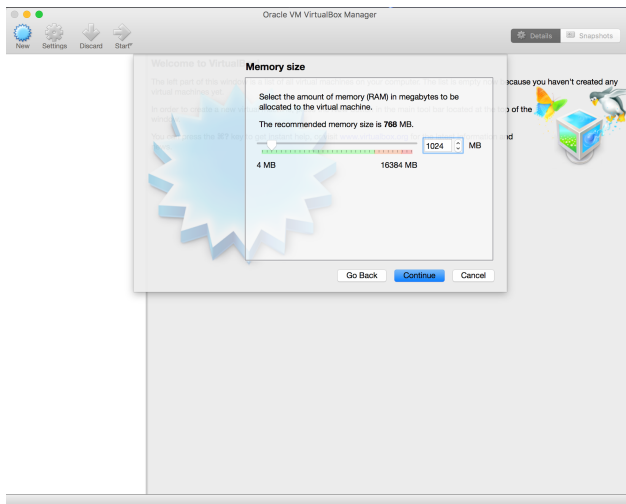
Oracle VM VirtualBox Manager

New Settings Discard Start

Details Snapshots

Welcome to Virtu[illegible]

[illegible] because you haven't created any virtual machines yet.

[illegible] of the

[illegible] nd

Memory size

Select the amount of memory (RAM) in megabytes to be allocated to the virtual machine.

The recommended memory size is **768** MB.

1024 MB

4 MB 16384 MB

Go Back Continue Cancel